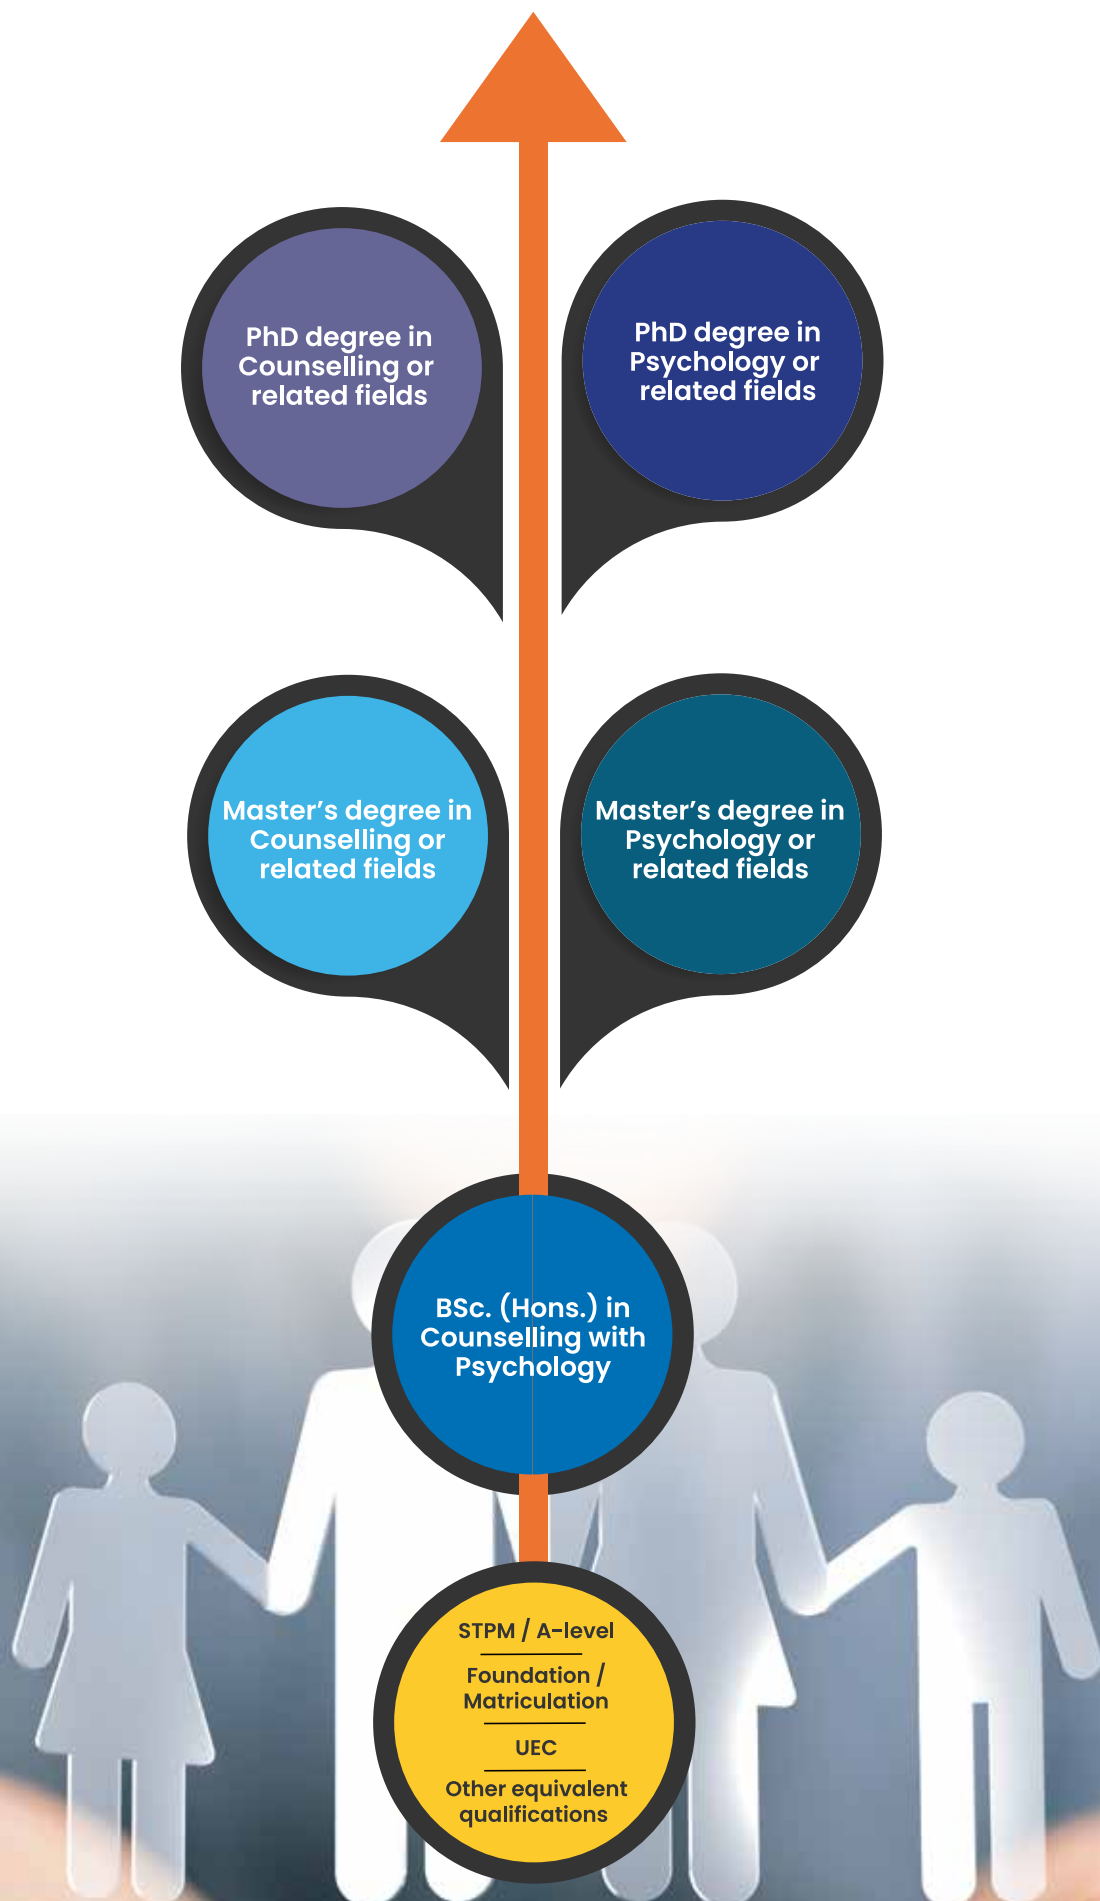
PhD degree in Counselling or related fields

PhD degree in Psychology or related fields

Master’s degree in Counselling or related fields

Master’s degree in Psychology or related fields

BSc. (Hons.) in Counselling with Psychology

STPM / A-level

Foundation / Matriculation

UEC

Other equivalent qualifications